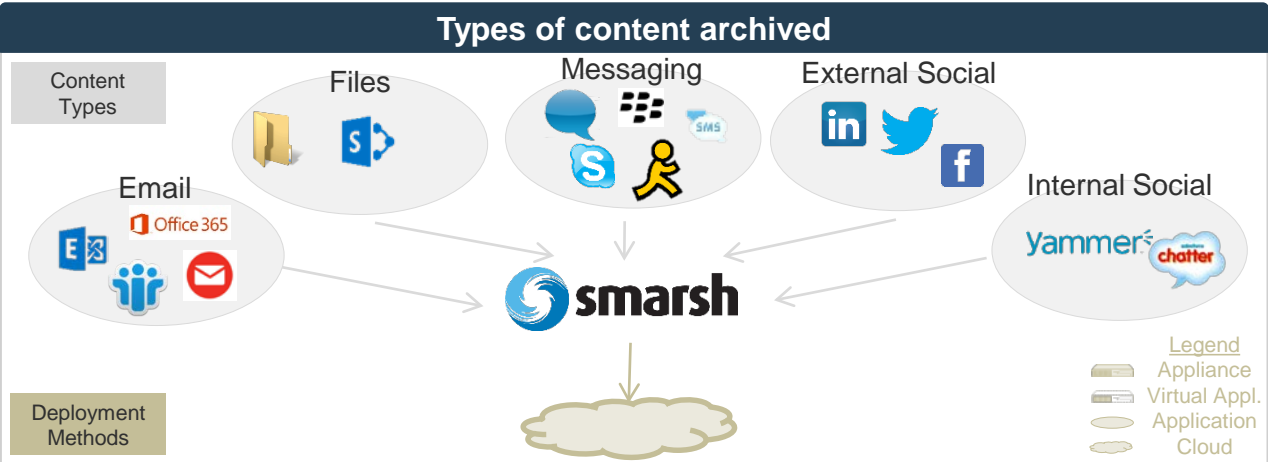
Types of content archived

Content Types

Files

Messaging

SMS

External Social

in

f

Email

Office 365

Internal Social

yammer

chatter

smarsh

Legend
Appliance
Virtual Appl.
Application
Cloud

Deployment Methods